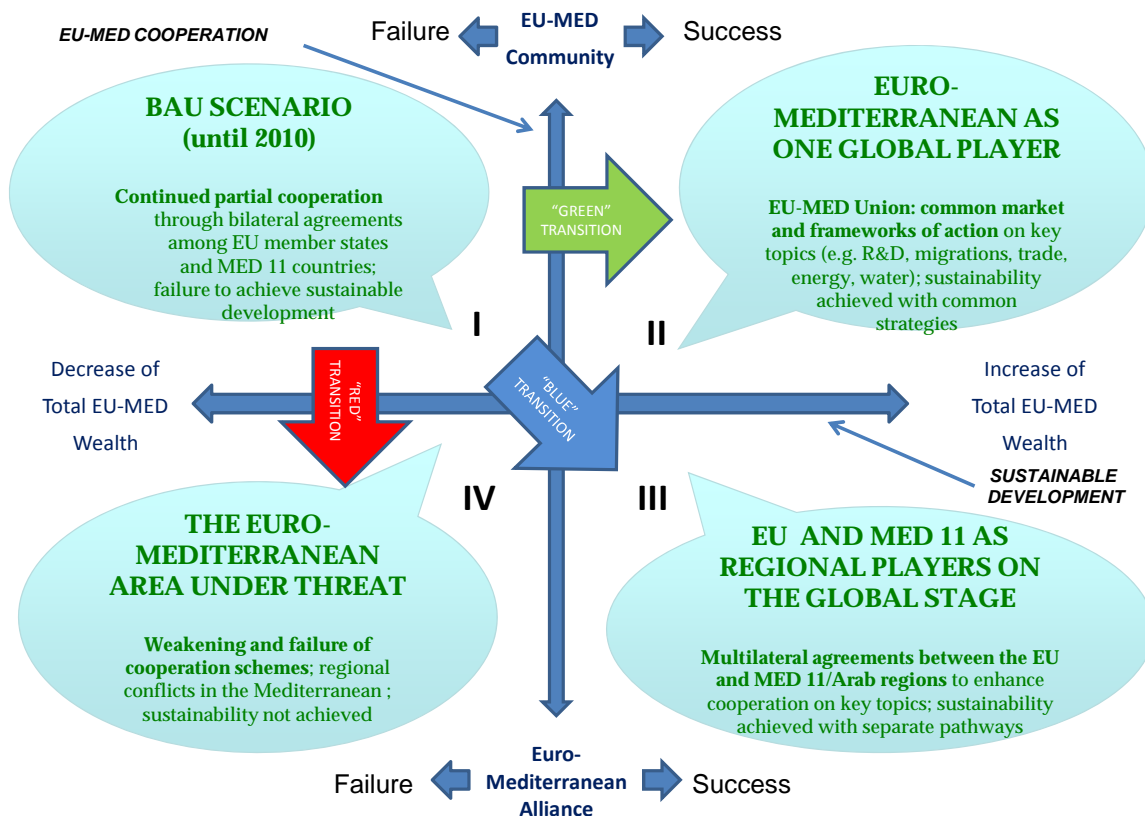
EU-MED COOPERATION

Failure EU-MED Community Success

BAU SCENARIO (until 2010)

Continued partial cooperation through bilateral agreements among EU member states and MED 11 countries; failure to achieve sustainable development

"GREEN" TRANSITION

EURO-MEDITERRANEAN AS ONE GLOBAL PLAYER

EU-MED Union: common market and frameworks of action on key topics (e.g. R&D, migrations, trade, energy, water); sustainability achieved with common strategies

I

II

Decrease of Total EU-MED Wealth

"RED" TRANSITION

"BLUE" TRANSITION

Increase of Total EU-MED Wealth

SUSTAINABLE DEVELOPMENT

IV

III

THE EURO-MEDITERRANEAN AREA UNDER THREAT

Weakening and failure of cooperation schemes; regional conflicts in the Mediterranean ; sustainability not achieved

EU AND MED 11 AS REGIONAL PLAYERS ON THE GLOBAL STAGE

Multilateral agreements between the EU and MED 11/Arab regions to enhance cooperation on key topics; sustainability achieved with separate pathways

Failure Euro-Mediterranean Alliance Success